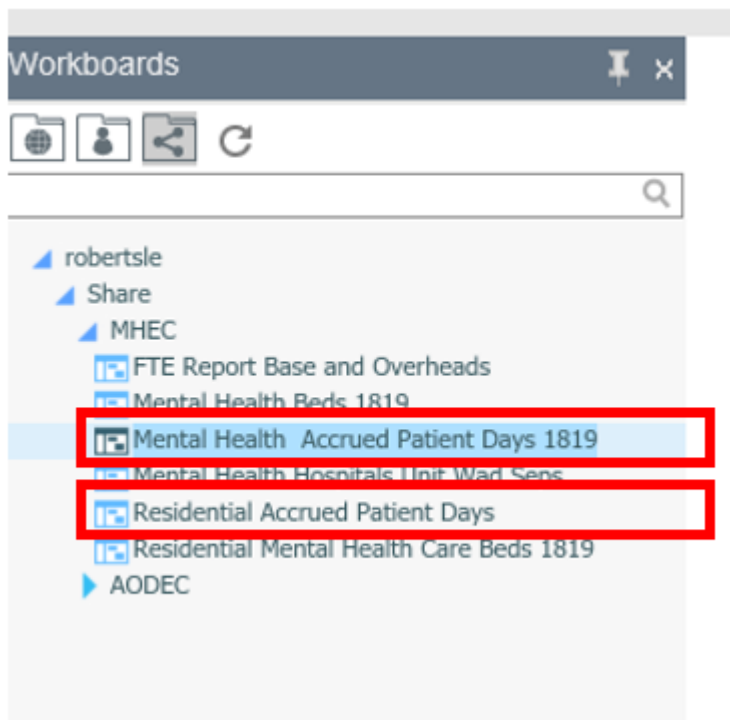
Workboards

robertsle
Share
MHEC
FTE Report Base and Overheads
Mental Health Beds 1819
Mental Health  Accrued Patient Days 1819
Mental Health Hospitals Unit Wad Seps
Residential Accrued Patient Days
Residential Mental Health Care Beds 1819
AODEC